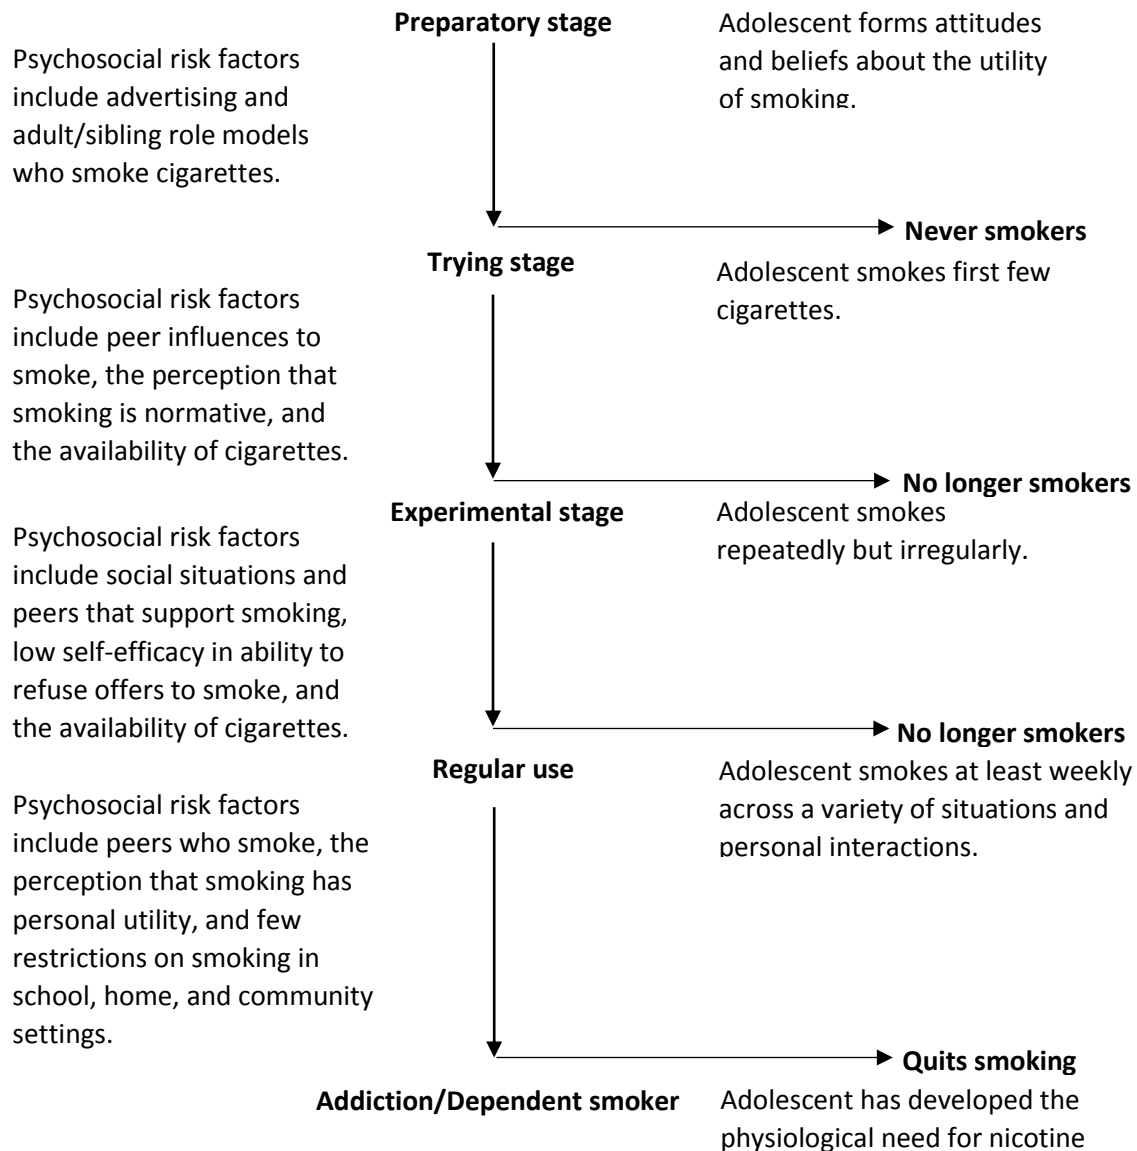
Preparatory stage

Psychosocial risk factors include advertising and adult/sibling role models who smoke cigarettes.

Adolescent forms attitudes and beliefs about the utility of smoking.

Never smokers

Trying stage

Adolescent smokes first few cigarettes.

Psychosocial risk factors include peer influences to smoke, the perception that smoking is normative, and the availability of cigarettes.

No longer smokers

Experimental stage

Adolescent smokes repeatedly but irregularly.

Psychosocial risk factors include social situations and peers that support smoking, low self-efficacy in ability to refuse offers to smoke, and the availability of cigarettes.

No longer smokers

Regular use

Adolescent smokes at least weekly across a variety of situations and personal interactions.

Psychosocial risk factors include peers who smoke, the perception that smoking has personal utility, and few restrictions on smoking in school, home, and community settings.

Quits smoking

Addiction/Dependent smoker

Adolescent has developed the physiological need for nicotine